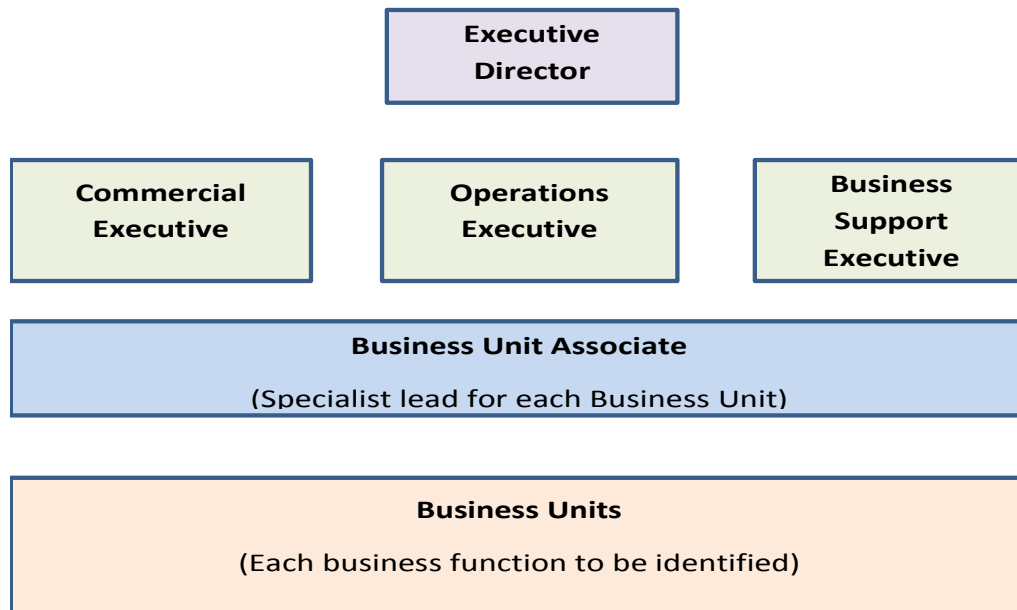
Executive Director

Commercial Executive

Operations Executive

Business Support Executive

Business Unit Associate

(Specialist lead for each Business Unit)

Business Units

(Each business function to be identified)